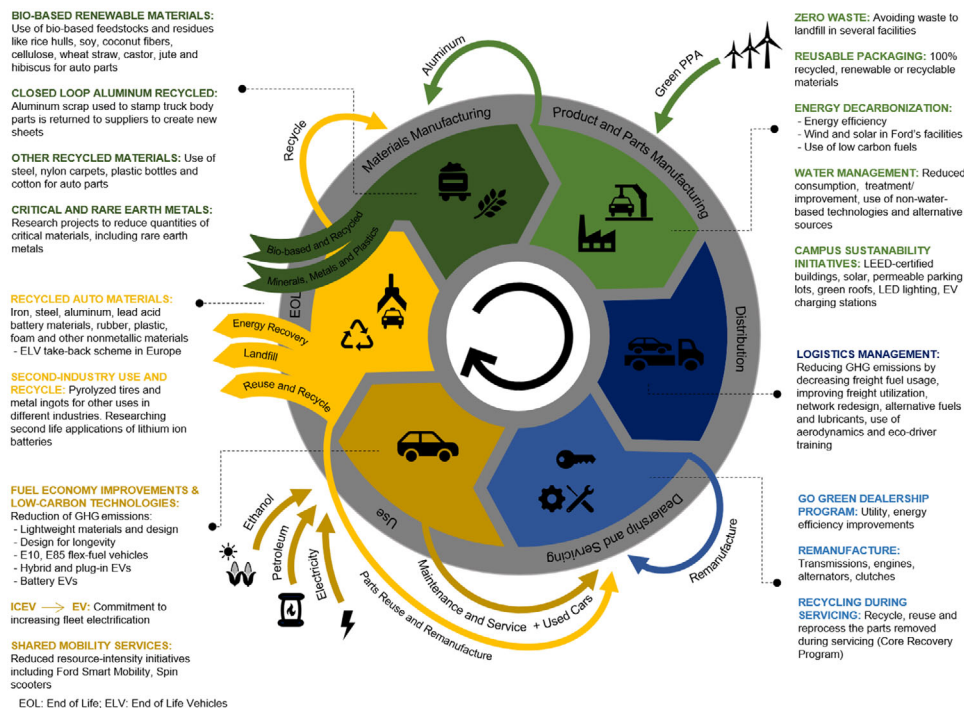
BIO-BASED RENEWABLE MATERIALS: Use of bio-based feedstocks and residues like rice hulls, soy, coconut fibers, cellulose, wheat straw, castor, jute and hibiscus for auto parts

CLOSED LOOP ALUMINUM RECYCLED: Aluminum scrap used to stamp truck body parts is returned to suppliers to create new sheets

OTHER RECYCLED MATERIALS: Use of steel, nylon carpets, plastic bottles and cotton for auto parts

CRITICAL AND RARE EARTH METALS: Research projects to reduce quantities of critical materials, including rare earth metals

RECYCLED AUTO MATERIALS: Iron, steel, aluminum, lead acid battery materials, rubber, plastic, foam and other nonmetallic materials
- ELV take-back scheme in Europe

SECOND-INDUSTRY USE AND RECYCLE: Pyrolyzed tires and metal ingots for other uses in different industries. Researching second life applications of lithium ion batteries

FUEL ECONOMY IMPROVEMENTS & LOW-CARBON TECHNOLOGIES: Reduction of GHG emissions:
- Lightweight materials and design
- Design for longevity
- E10, E85 flex-fuel vehicles
- Hybrid and plug-in EVs
- Battery EVs

ICEV → EV: Commitment to increasing fleet electrification

SHARED MOBILITY SERVICES: Reduced resource-intensity initiatives including Ford Smart Mobility, Spin scooters

EOL: End of Life; ELV: End of Life Vehicles

Aluminum
Green PPA
Recycle
Materials Manufacturing
Product and Parts Manufacturing
Bio-based and Recycled
Minerals, Metals and Plastics
EOL
Energy Recovery
Landfill
Reuse and Recycle
Distribution
Use
Dealership and Servicing
Remanufacture
Ethanol
Petroleum
Electricity
Maintenance and Service + Used Cars
Parts Reuse and Remanufacture

ZERO WASTE: Avoiding waste to landfill in several facilities

REUSABLE PACKAGING: 100% recycled, renewable or recyclable materials

ENERGY DECARBONIZATION:
- Energy efficiency
- Wind and solar in Ford's facilities
- Use of low carbon fuels

WATER MANAGEMENT: Reduced consumption, treatment/ improvement, use of non-water-based technologies and alternative sources

CAMPUS SUSTANABILITY INITIATIVES: LEED-certified buildings, solar, permeable parking lots, green roofs, LED lighting, EV charging stations

LOGISTICS MANAGEMENT: Reducing GHG emissions by decreasing freight fuel usage, improving freight utilization, network redesign, alternative fuels and lubricants, use of aerodynamics and eco-driver training

GO GREEN DEALERSHIP PROGRAM: Utility, energy efficiency improvements

REMANUFACTURE: Transmissions, engines, alternators, clutches

RECYCLING DURING SERVICING: Recycle, reuse and reprocess the parts removed during servicing (Core Recovery Program)